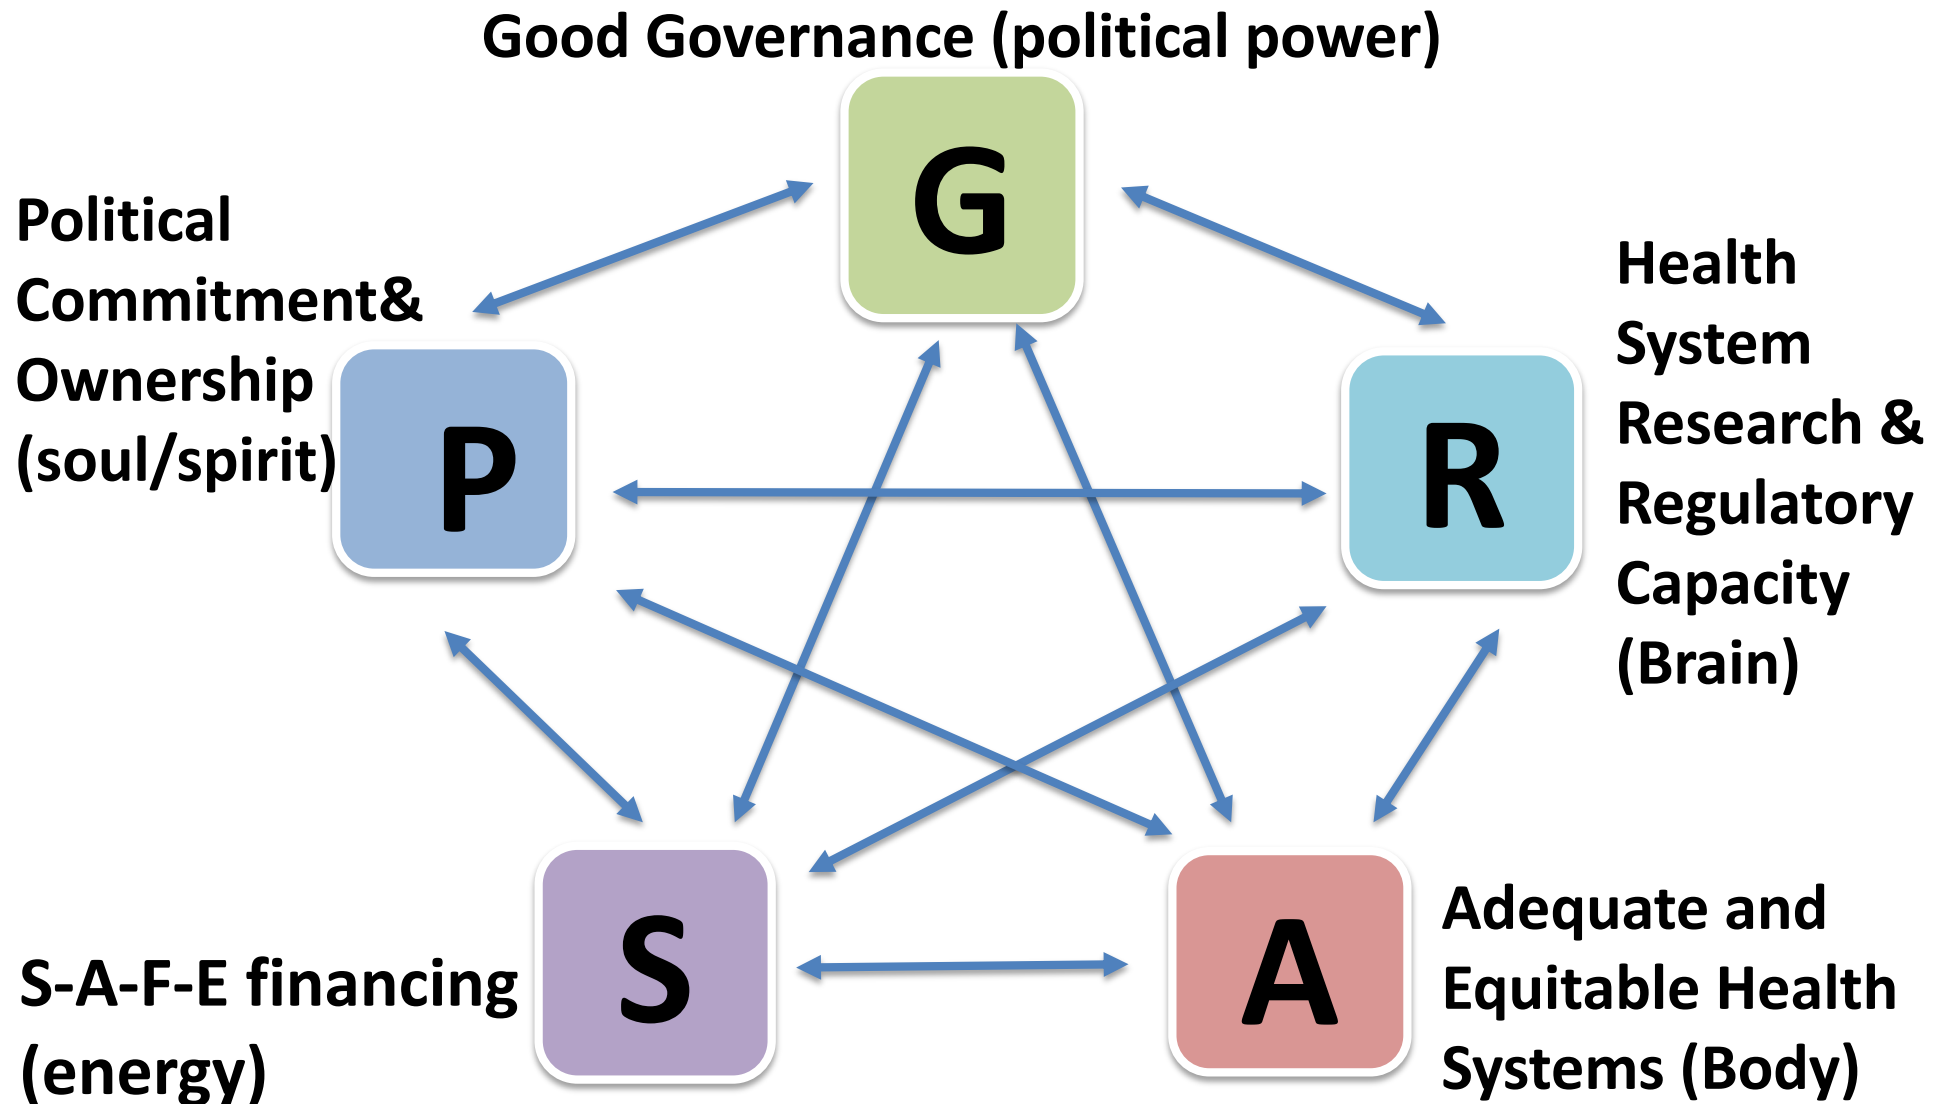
Good Governance (political power)

G

Political Commitment& Ownership (soul/spirit)

P

R

Health System Research & Regulatory Capacity (Brain)

S-A-F-E financing (energy)

S

A

Adequate and Equitable Health Systems (Body)